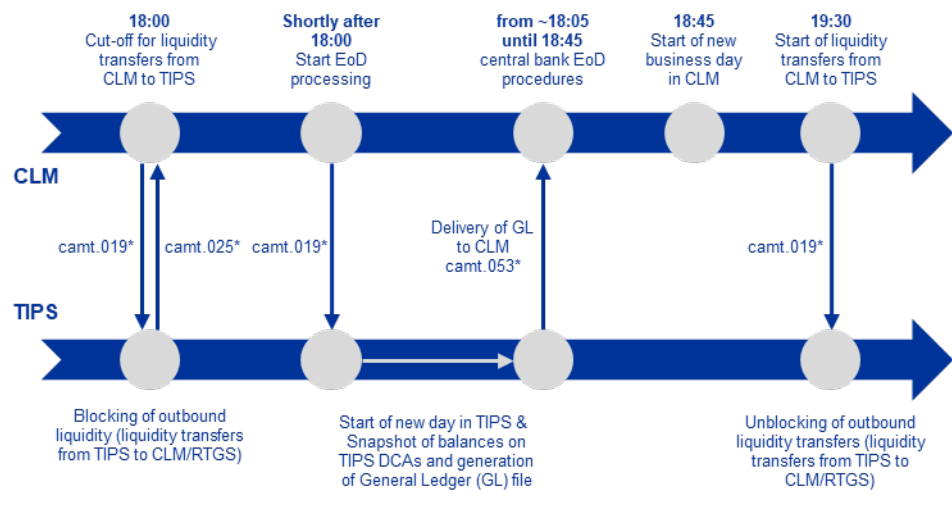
**18:00**
Cut-off for liquidity transfers from CLM to TIPS

**Shortly after 18:00**
Start EoD processing

**from ~18:05 until 18:45**
central bank EoD procedures

**18:45**
Start of new business day in CLM

**19:30**
Start of liquidity transfers from CLM to TIPS

CLM

camt.019*

camt.025*

camt.019*

Delivery of GL to CLM camt.053*

camt.019*

TIPS

Blocking of outbound liquidity (liquidity transfers from TIPS to CLM/RTGS)

Start of new day in TIPS & Snapshot of balances on TIPS DCAs and generation of General Ledger (GL) file

Unblocking of outbound liquidity transfers (liquidity transfers from TIPS to CLM/RTGS)